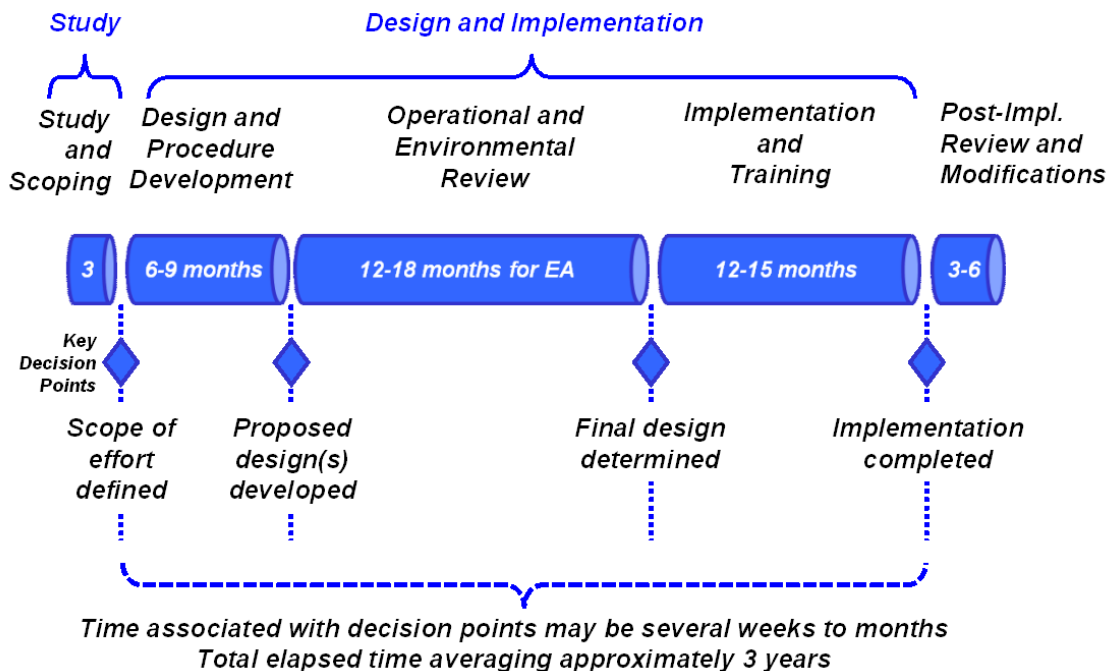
Study

Design and Implementation

Study and Scoping

Design and Procedure Development

Operational and Environmental Review

Implementation and Training

Post-Impl. Review and Modifications

3

6-9 months

12-18 months for EA

12-15 months

3-6

Key Decision Points

Scope of effort defined

Proposed design(s) developed

Final design determined

Implementation completed

Time associated with decision points may be several weeks to months
Total elapsed time averaging approximately 3 years